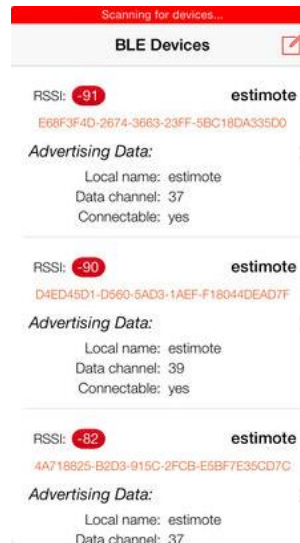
Scanning for devices...

BLE Devices

RSSI: -91 estimote
E68F3F4D-2674-3663-23FF-5BC18DA335D0
Advertising Data:
Local name: estimote
Data channel: 37
Connectable: yes

RSSI: -90 estimote
D4ED45D1-D560-5AD3-1AEF-F18044DEAD7F
Advertising Data:
Local name: estimote
Data channel: 39
Connectable: yes

RSSI: -82 estimote
4A718825-B2D3-915C-2FCB-E5BF7E35CD7C
Advertising Data:
Local name: estimote
Data channel: 37